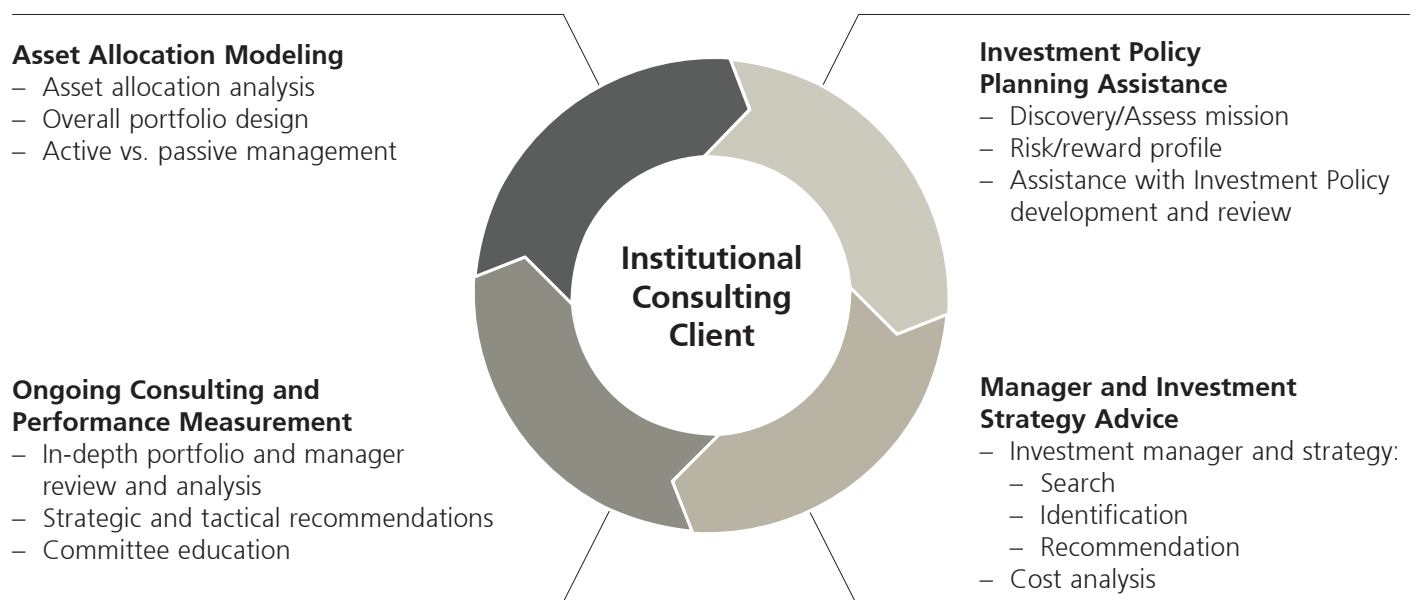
Asset Allocation Modeling
– Asset allocation analysis
– Overall portfolio design
– Active vs. passive management

Investment Policy Planning Assistance
– Discovery/Assess mission
– Risk/reward profile
– Assistance with Investment Policy development and review

Institutional Consulting Client

Ongoing Consulting and Performance Measurement
– In-depth portfolio and manager review and analysis
– Strategic and tactical recommendations
– Committee education

Manager and Investment Strategy Advice
– Investment manager and strategy:
– Search
– Identification
– Recommendation
– Cost analysis